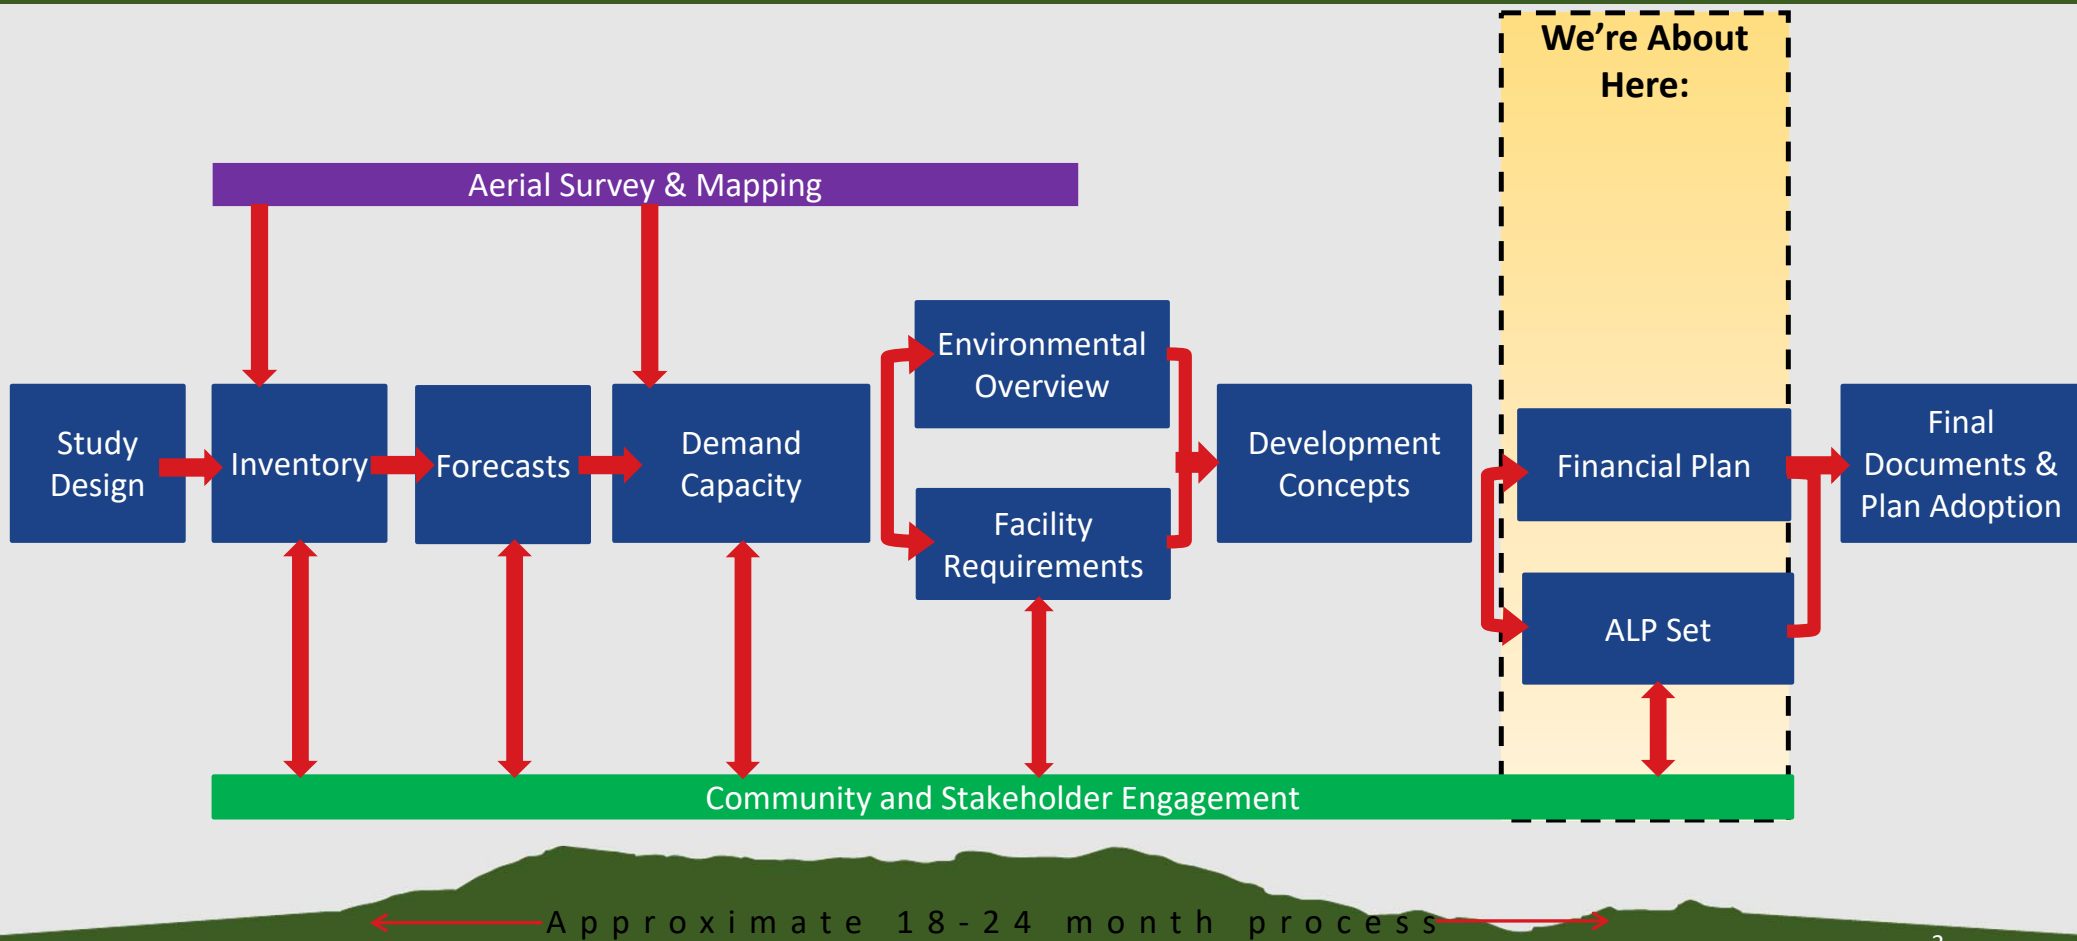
We're About Here:

Aerial Survey & Mapping

Study Design

Inventory

Forecasts

Demand Capacity

Environmental Overview

Facility Requirements

Development Concepts

Financial Plan

ALP Set

Final Documents & Plan Adoption

Community and Stakeholder Engagement

Approximate 18-24 month process